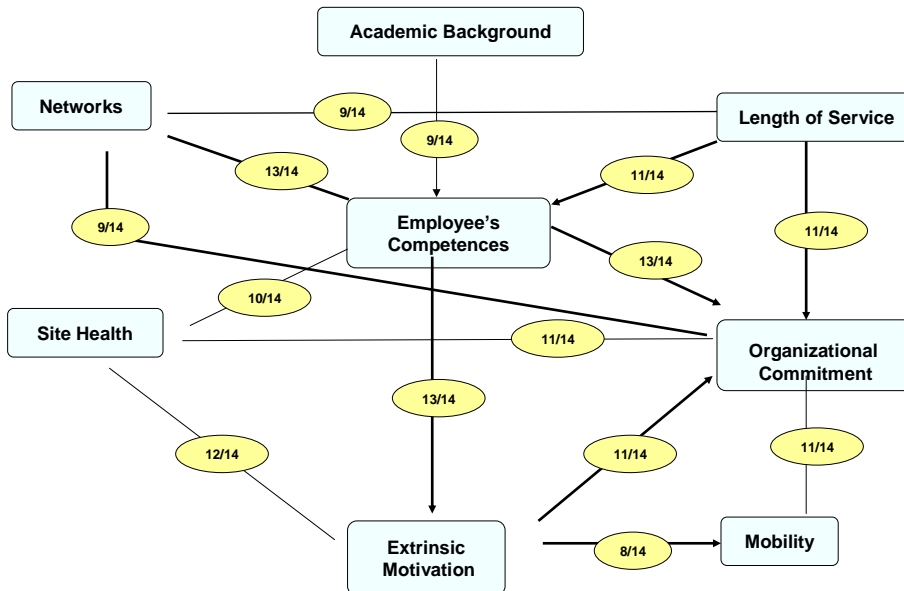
Academic Background

Networks

9/14

9/14

Length of Service

13/14

11/14

Employee's Competences

9/14

11/14

13/14

10/14

Site Health

11/14

Organizational Commitment

13/14

12/14

11/14

11/14

Extrinsic Motivation

8/14

Mobility